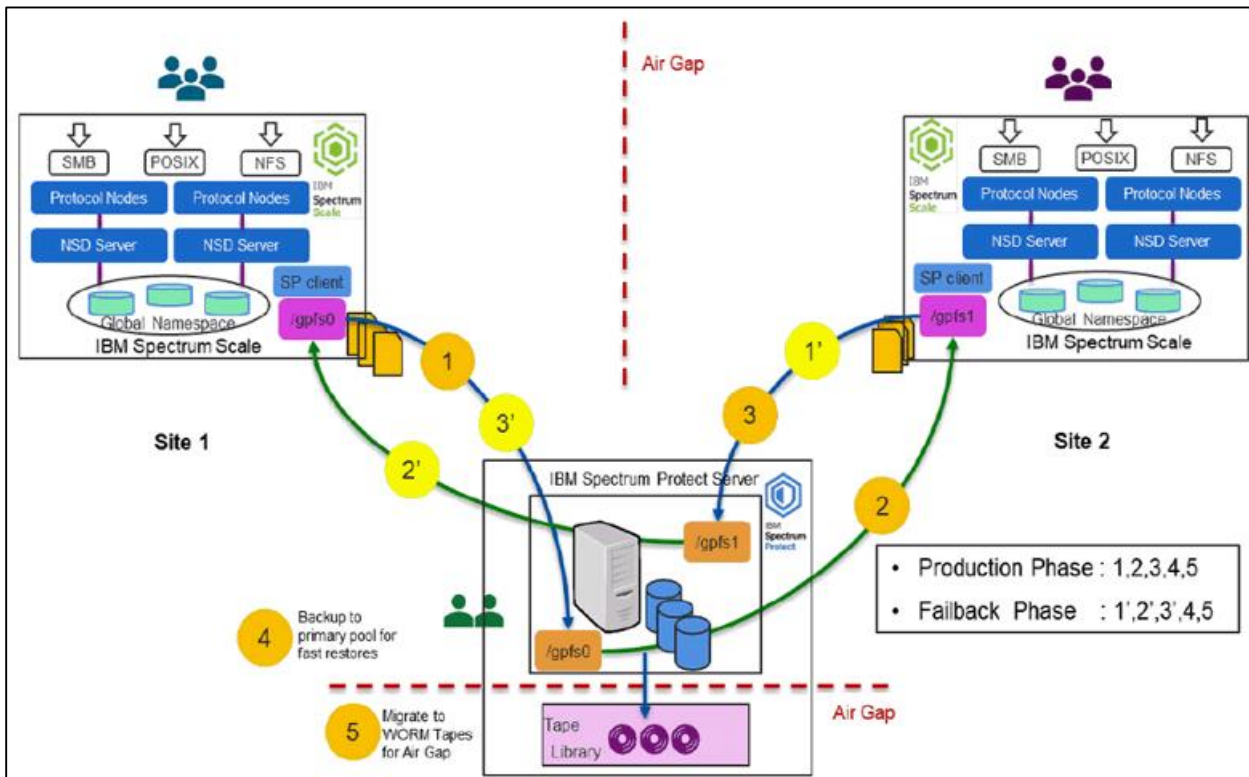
Air Gap

SMB
POSIX
NFS
IBM Spectrum Scale
Protocol Nodes
Protocol Nodes
NSD Server
NSD Server
SP client
/gpfs0
Global Namespace
IBM Spectrum Scale

SMB
POSIX
NFS
IBM Spectrum Scale
Protocol Nodes
Protocol Nodes
NSD Server
NSD Server
SP client
/gpfs1
Global Namespace
IBM Spectrum Scale

1
1'
3'
3
2'
2

Site 1

Site 2

IBM Spectrum Protect Server
IBM Spectrum Protect
/gpfs1
/gpfs0

• Production Phase : 1,2,3,4,5
• Failback Phase : 1',2',3',4,5

4 Backup to primary pool for fast restores

5 Migrate to WORM Tapes for Air Gap

Air Gap

Tape Library